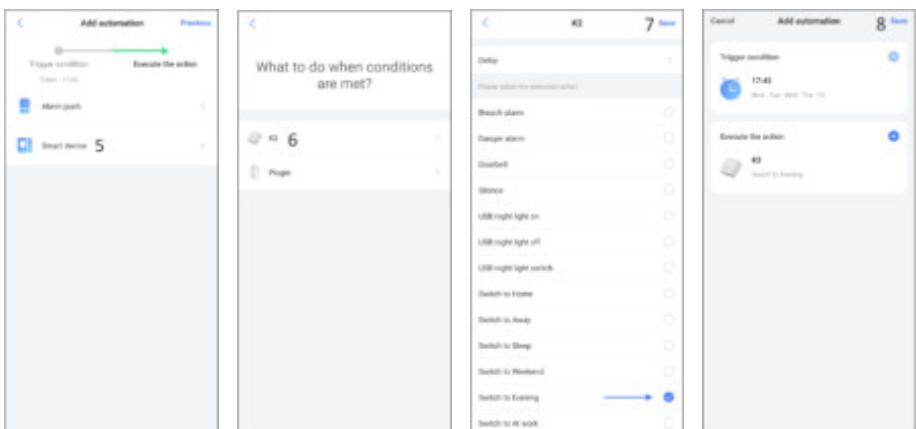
Add automation
Previous
Trigger condition
Execute the action
Timer · 17:45
Alarm push
Smart device 5

What to do when conditions are met?
K3 6
Plugin

K3
7 Save
Delay
Please select the execution action
Breach alarm
Danger alarm
Doorbell
Silence
USB night light on
USB night light off
USB night light switch
Switch to Home
Switch to Away
Switch to Sleep
Switch to Weekend
Switch to Evening
Switch to At work

Cancel
Add automation
8 Save
Trigger condition
17:45
Mon, Tue, Wed, Thu, Fri
Execute the action
K3
Switch to Evening